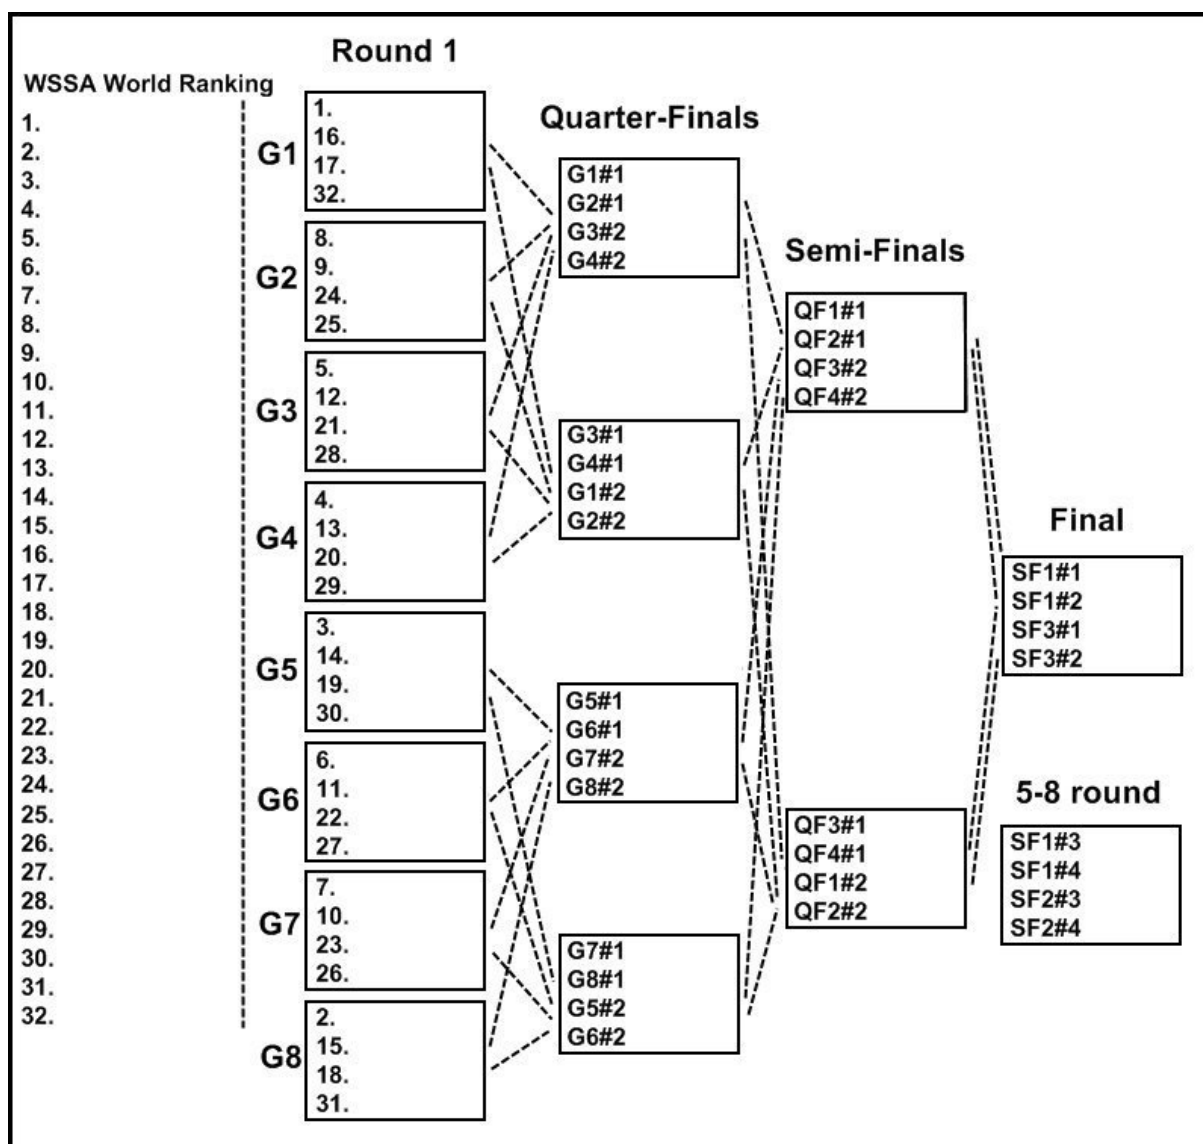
WSSA World Ranking
1.
2.
3.
4.
5.
6.
7.
8.
9.
10.
11.
12.
13.
14.
15.
16.
17.
18.
19.
20.
21.
22.
23.
24.
25.
26.
27.
28.
29.
30.
31.
32.

Round 1

G1
1.
16.
17.
32.

G2
8.
9.
24.
25.

G3
5.
12.
21.
28.

G4
4.
13.
20.
29.

G5
3.
14.
19.
30.

G6
6.
11.
22.
27.

G7
7.
10.
23.
26.

G8
2.
15.
18.
31.

Quarter-Finals

G1#1
G2#1
G3#2
G4#2

G3#1
G4#1
G1#2
G2#2

G5#1
G6#1
G7#2
G8#2

G7#1
G8#1
G5#2
G6#2

Semi-Finals

QF1#1
QF2#1
QF3#2
QF4#2

QF3#1
QF4#1
QF1#2
QF2#2

Final

SF1#1
SF1#2
SF3#1
SF3#2

5-8 round

SF1#3
SF1#4
SF2#3
SF2#4